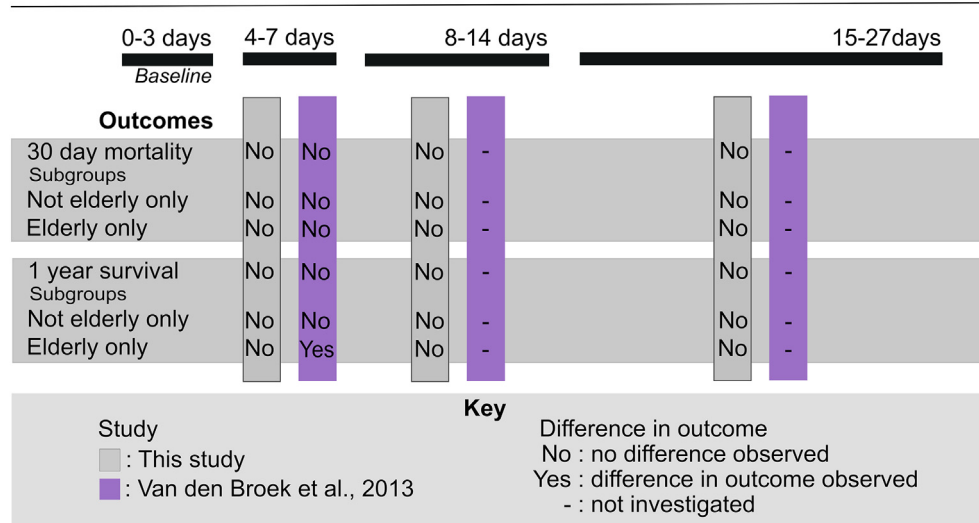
| Outcomes | 0-3 days *Baseline* | 4-7 days (This study) | 4-7 days (Van den Broek et al., 2013) | 8-14 days (This study) | 8-14 days (Van den Broek et al., 2013) | 15-27days (This study) | 15-27days (Van den Broek et al., 2013) |
|---|---|---|---|---|---|---|---|
| 30 day mortality | | No | No | No | - | No | - |
| Subgroups | | | | | | | |
| Not elderly only | | No | No | No | - | No | - |
| Elderly only | | No | No | No | - | No | - |
| 1 year survival | | No | No | No | - | No | - |
| Subgroups | | | | | | | |
| Not elderly only | | No | No | No | - | No | - |
| Elderly only | | No | Yes | No | - | No | - |

Key

Study
: This study
: Van den Broek et al., 2013

Difference in outcome
No : no difference observed
Yes : difference in outcome observed
- : not investigated